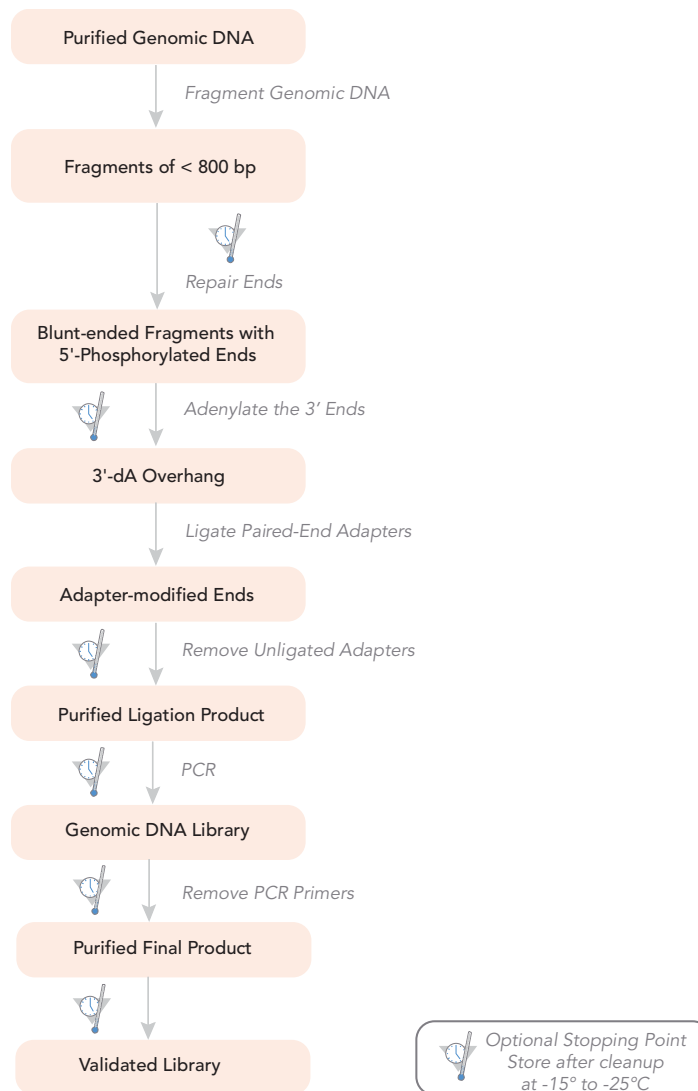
Purified Genomic DNA

Fragment Genomic DNA

Fragments of < 800 bp

Repair Ends

Blunt-ended Fragments with 5'-Phosphorylated Ends

Adenylate the 3' Ends

3'-dA Overhang

Ligate Paired-End Adapters

Adapter-modified Ends

Remove Unligated Adapters

Purified Ligation Product

PCR

Genomic DNA Library

Remove PCR Primers

Purified Final Product

Validated Library

Optional Stopping Point
Store after cleanup
at -15° to -25°C